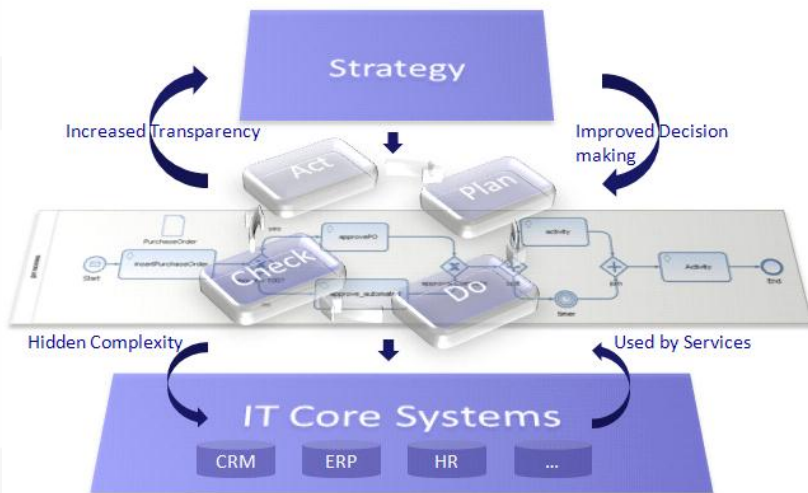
Strategy

Increased Transparency

Improved Decision making

Act

Plan

Check

Do

PurchaseOrder

Start

insertPurchaseOrder

approvePO

approve_automatic

activity

Activity

timer

End

Hidden Complexity

Used by Services

IT Core Systems

CRM

ERP

HR

...